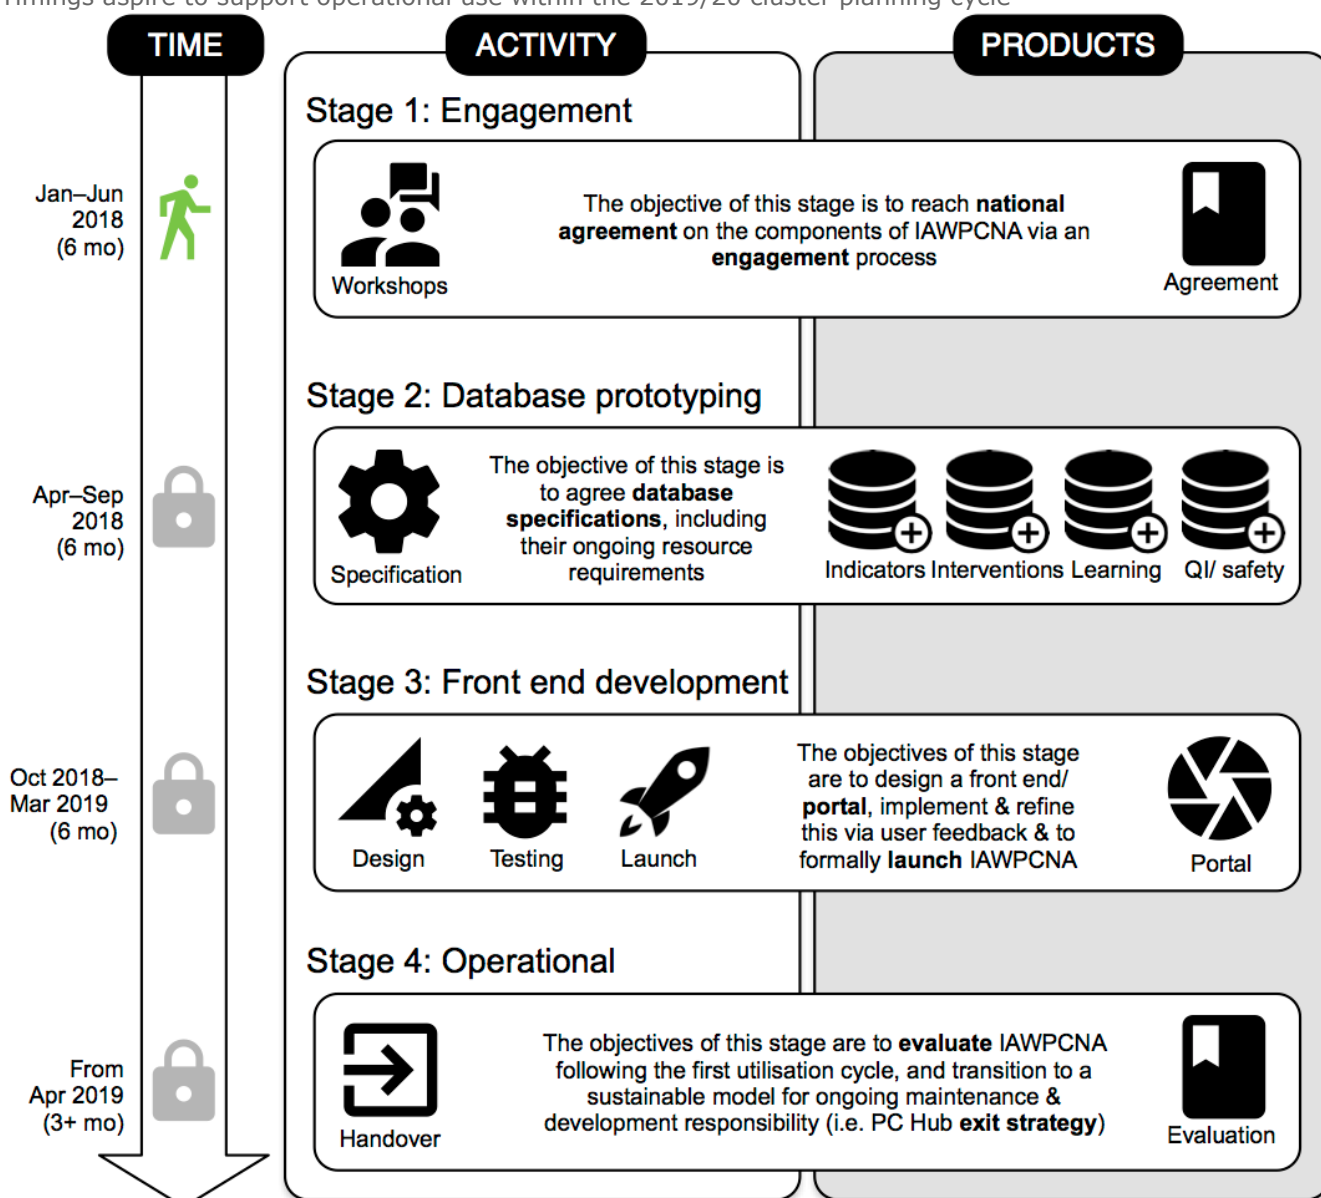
Timings aspire to support operational use within the 2019/20 cluster planning cycle

TIME

ACTIVITY

PRODUCTS

Stage 1: Engagement

Jan–Jun 2018 (6 mo)

Workshops

The objective of this stage is to reach **national agreement** on the components of IAWPCNA via an **engagement** process

Agreement

Stage 2: Database prototyping

Apr–Sep 2018 (6 mo)

Specification

The objective of this stage is to agree **database specifications**, including their ongoing resource requirements

Indicators Interventions Learning QI/ safety

Stage 3: Front end development

Oct 2018– Mar 2019 (6 mo)

Design Testing Launch

The objectives of this stage are to design a front end/ **portal**, implement & refine this via user feedback & to formally **launch** IAWPCNA

Portal

Stage 4: Operational

From Apr 2019 (3+ mo)

Handover

The objectives of this stage are to **evaluate** IAWPCNA following the first utilisation cycle, and transition to a sustainable model for ongoing maintenance & development responsibility (i.e. PC Hub **exit strategy**)

Evaluation